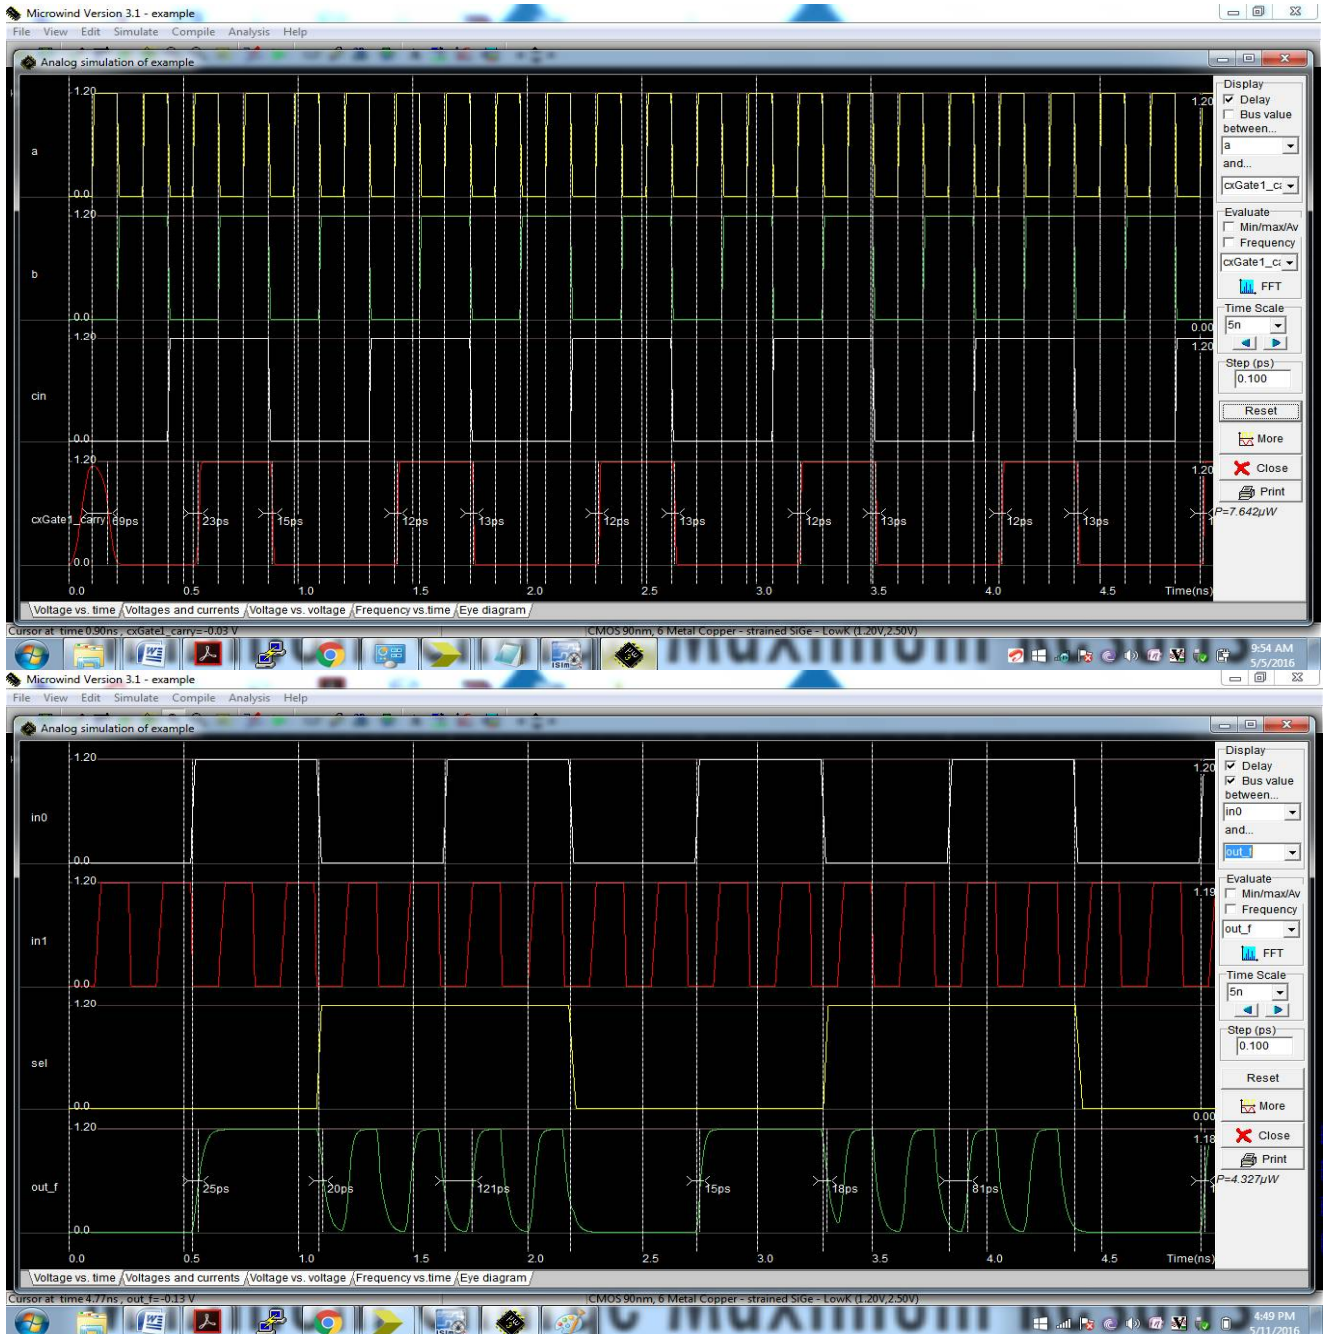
Microwind Version 3.1 - example
File View Edit Simulate Compile Analysis Help
Analog simulation of example

1.20
a
0.0
1.20
b
0.0
1.20
cin
0.0
1.20
cxGate1_carry 69ps 23ps 15ps 12ps 13ps 12ps 13ps 12ps 13ps 12ps 13ps
0.0
0.0 0.5 1.0 1.5 2.0 2.5 3.0 3.5 4.0 4.5 Time(ns)

1.20
0.00
1.20
1.20
P=7.642$\mu$W

Display
Delay
Bus value
between...
a
and...
cxGate1_ca
Evaluate
Min/max/Av
Frequency
cxGate1_ca
FFT
Time Scale
5n
Step (ps)
0.100
Reset
More
Close
Print

Voltage vs. time | Voltages and currents | Voltage vs. voltage | Frequency vs.time | Eye diagram
Cursor at time 0.90ns , cxGate1_carry=-0.03 V
CMOS 90nm, 6 Metal Copper - strained SiGe - LowK (1.20V,2.50V)
9:54 AM
5/5/2016

Microwind Version 3.1 - example
File View Edit Simulate Compile Analysis Help
Analog simulation of example

1.20
in0
0.0
1.20
in1
0.0
1.20
sel
0.0
1.20
out_f 25ps 20ps 121ps 15ps 18ps 81ps
0.0
0.0 0.5 1.0 1.5 2.0 2.5 3.0 3.5 4.0 4.5 Time(ns)

1.20
1.19
0.00
1.18
P=4.327$\mu$W

Display
Delay
Bus value
between...
in0
and...
out_f
Evaluate
Min/max/Av
Frequency
out_f
FFT
Time Scale
5n
Step (ps)
0.100
Reset
More
Close
Print

Voltage vs. time | Voltages and currents | Voltage vs. voltage | Frequency vs.time | Eye diagram
Cursor at time 4.77ns , out_f=-0.13 V
CMOS 90nm, 6 Metal Copper - strained SiGe - LowK (1.20V,2.50V)
4:49 PM
5/11/2016